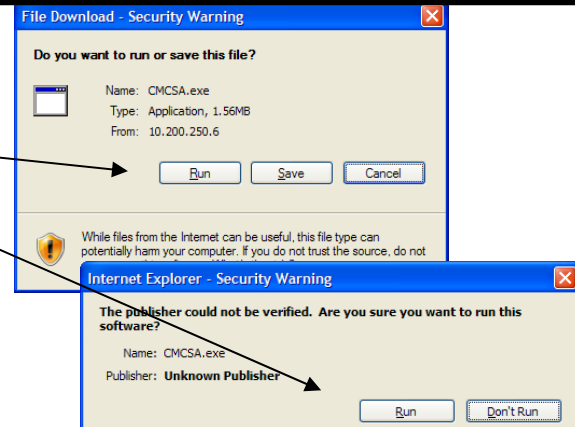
File Download - Security Warning

Do you want to run or save this file?

Name: CMCSA.exe
Type: Application, 1.56MB
From: 10.200.250.6

Run Save Cancel

While files from the Internet can be useful, this file type can potentially harm your computer. If you do not trust the source, do not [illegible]

Internet Explorer - Security Warning

The publisher could not be verified. Are you sure you want to run this software?

Name: CMCSA.exe
Publisher: Unknown Publisher

Run Don't Run